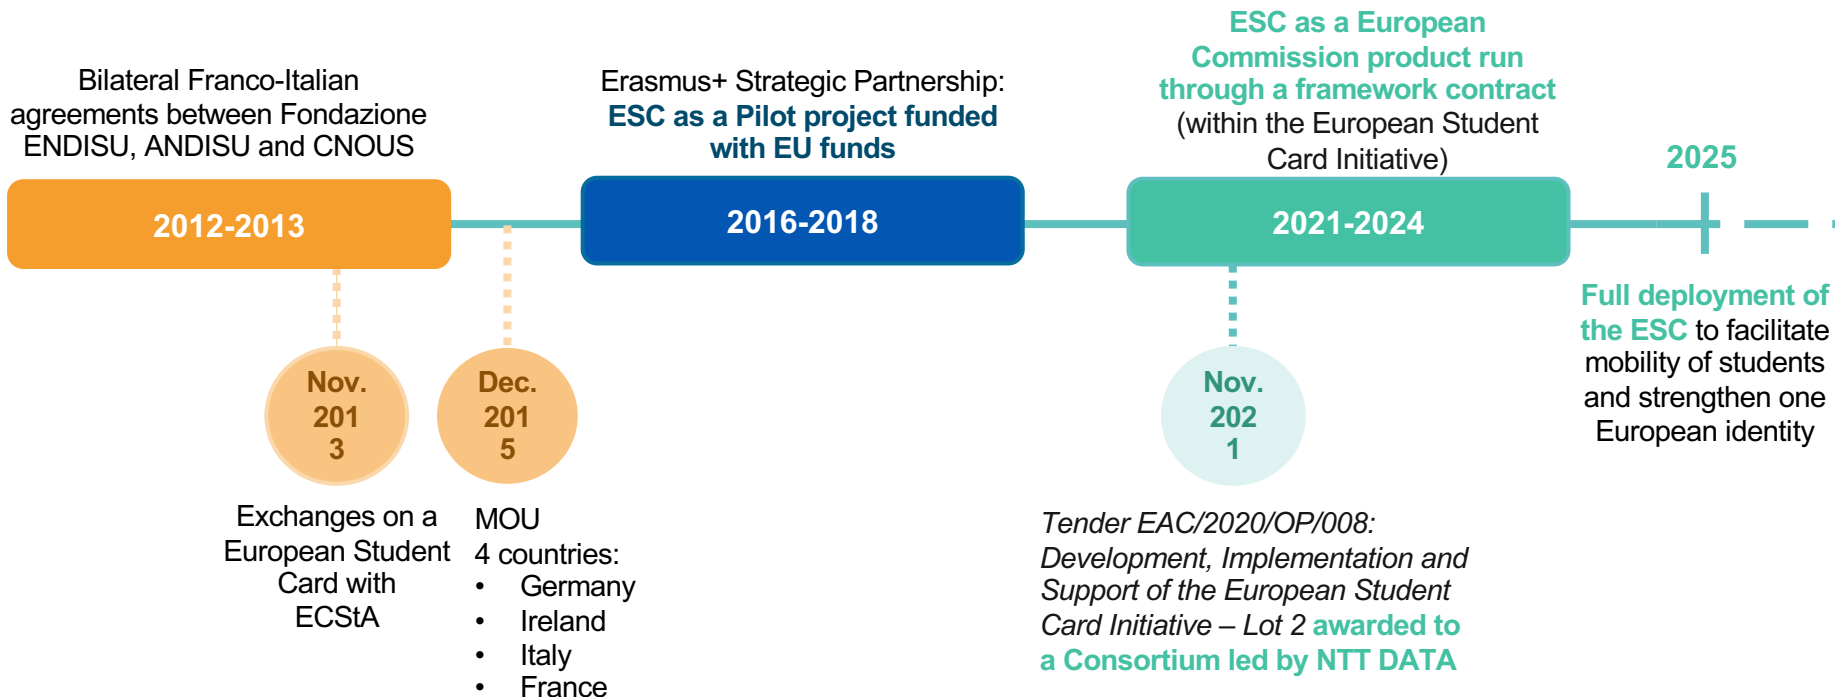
Bilateral Franco-Italian agreements between Fondazione ENDISU, ANDISU and CNOUS

2012-2013

Nov. 2013

Exchanges on a European Student Card with ECStA

Dec. 2015

MOU
4 countries:
• Germany
• Ireland
• Italy
• France

Erasmus+ Strategic Partnership:
ESC as a Pilot project funded with EU funds

2016-2018

ESC as a European Commission product run through a framework contract (within the European Student Card Initiative)

2021-2024

Nov. 2021

Tender EAC/2020/OP/008: Development, Implementation and Support of the European Student Card Initiative – Lot 2 awarded to a Consortium led by NTT DATA

2025

Full deployment of the ESC to facilitate mobility of students and strengthen one European identity